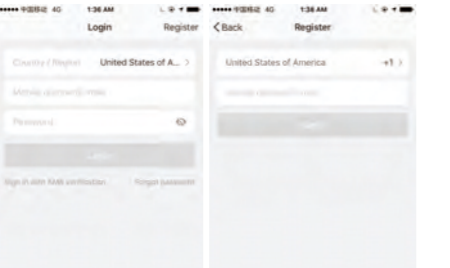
••••• 中国移动 4G 1:36 AM

Login Register

Country / Region United States of A... >

Mobile phone/E-mail

Password

Login

Sign in with SMS verification Forgot password

••••• 中国移动 4G 1:36 AM

< Back Register

United States of America +1 >

Mobile phone/E-mail

Next